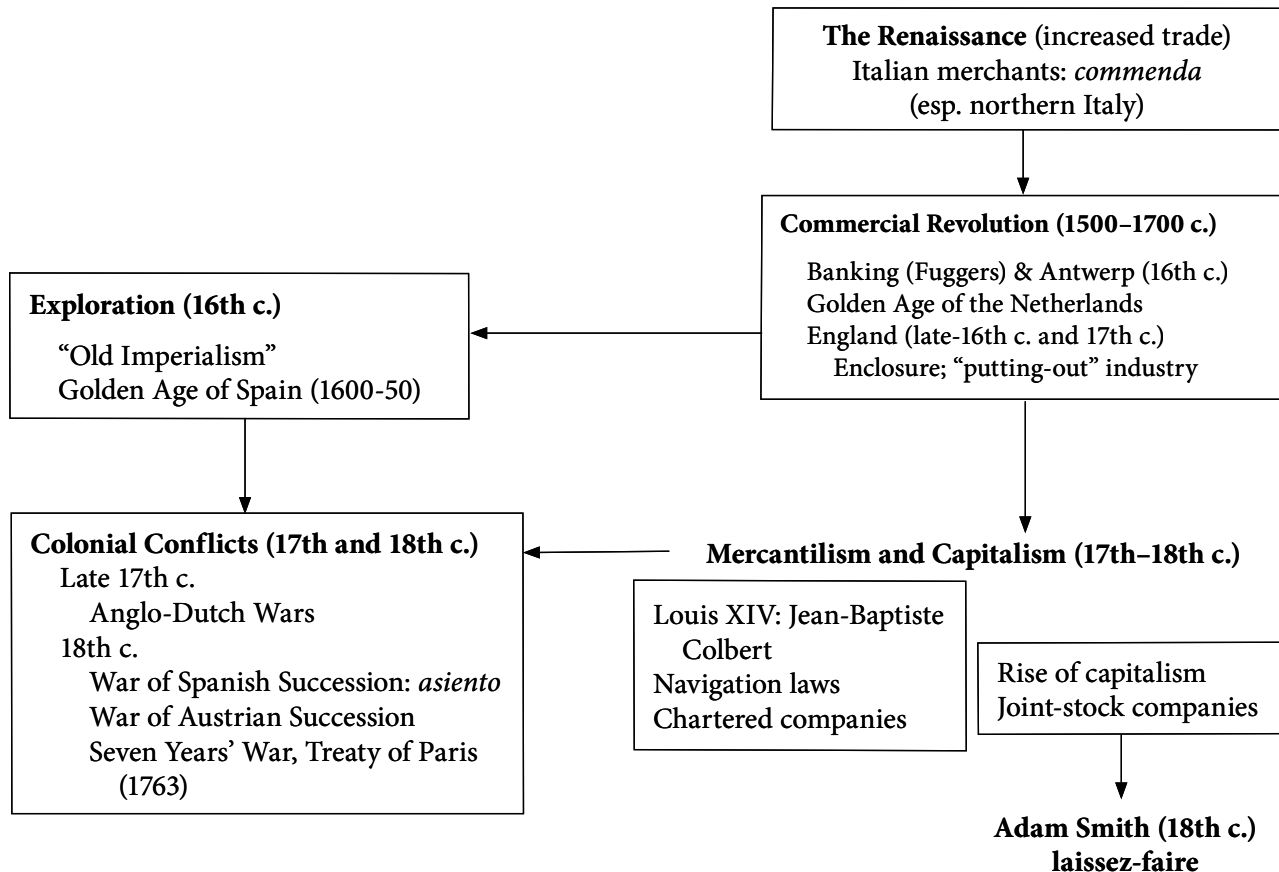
**The Renaissance** (increased trade)
Italian merchants: *commenda*
(esp. northern Italy)

**Commercial Revolution (1500–1700 c.)**
Banking (Fuggers) & Antwerp (16th c.)
Golden Age of the Netherlands
England (late-16th c. and 17th c.)
Enclosure; "putting-out" industry

**Exploration (16th c.)**
"Old Imperialism"
Golden Age of Spain (1600-50)

**Colonial Conflicts (17th and 18th c.)**
Late 17th c.
Anglo-Dutch Wars
18th c.
War of Spanish Succession: *asiento*
War of Austrian Succession
Seven Years' War, Treaty of Paris (1763)

**Mercantilism and Capitalism (17th–18th c.)**

Louis XIV: Jean-Baptiste Colbert
Navigation laws
Chartered companies

Rise of capitalism
Joint-stock companies

**Adam Smith (18th c.)**
**laissez-faire**